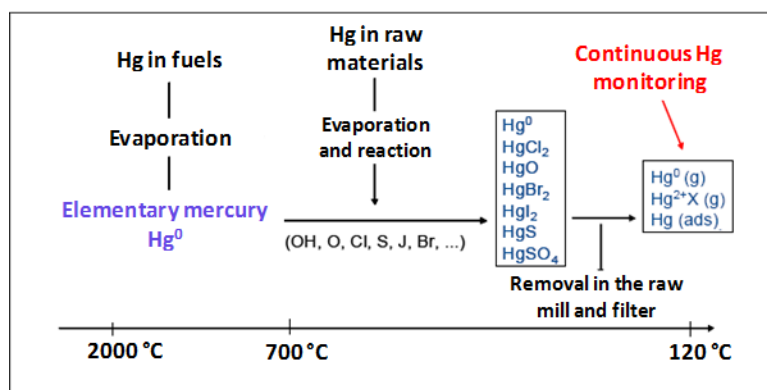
Hg in fuels

Evaporation

Elementary mercury
$Hg^0$

Hg in raw materials

Evaporation and reaction

(OH, O, Cl, S, J, Br, ...)

$Hg^0$
$HgCl_2$
HgO
$HgBr_2$
$HgI_2$
HgS
$HgSO_4$

Removal in the raw mill and filter

Continuous Hg monitoring

$Hg^0$ (g)
$Hg^{2+}X$ (g)
Hg (ads)

2000 °C

700 °C

120 °C